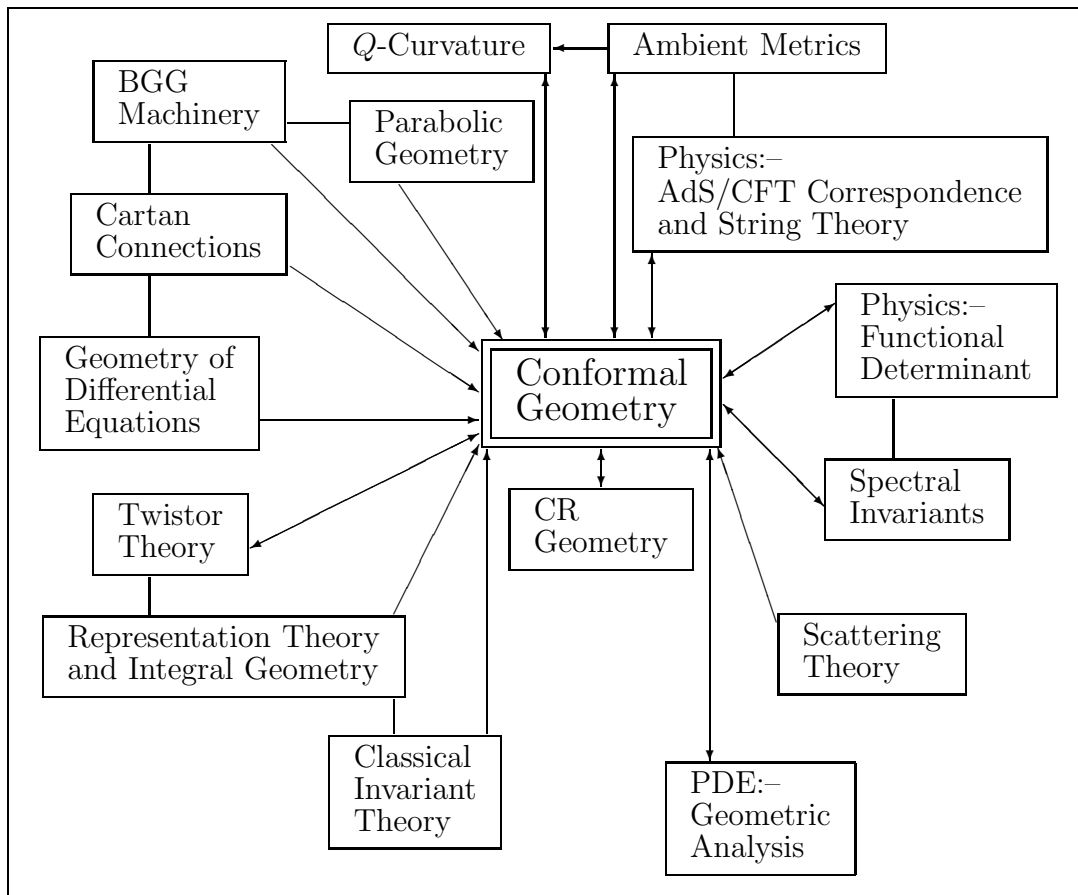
$Q$-Curvature

Ambient Metrics

BGG Machinery

Parabolic Geometry

Physics:– AdS/CFT Correspondence and String Theory

Cartan Connections

Physics:– Functional Determinant

Geometry of Differential Equations

Conformal Geometry

Spectral Invariants

Twistor Theory

CR Geometry

Representation Theory and Integral Geometry

Scattering Theory

Classical Invariant Theory

PDE:– Geometric Analysis